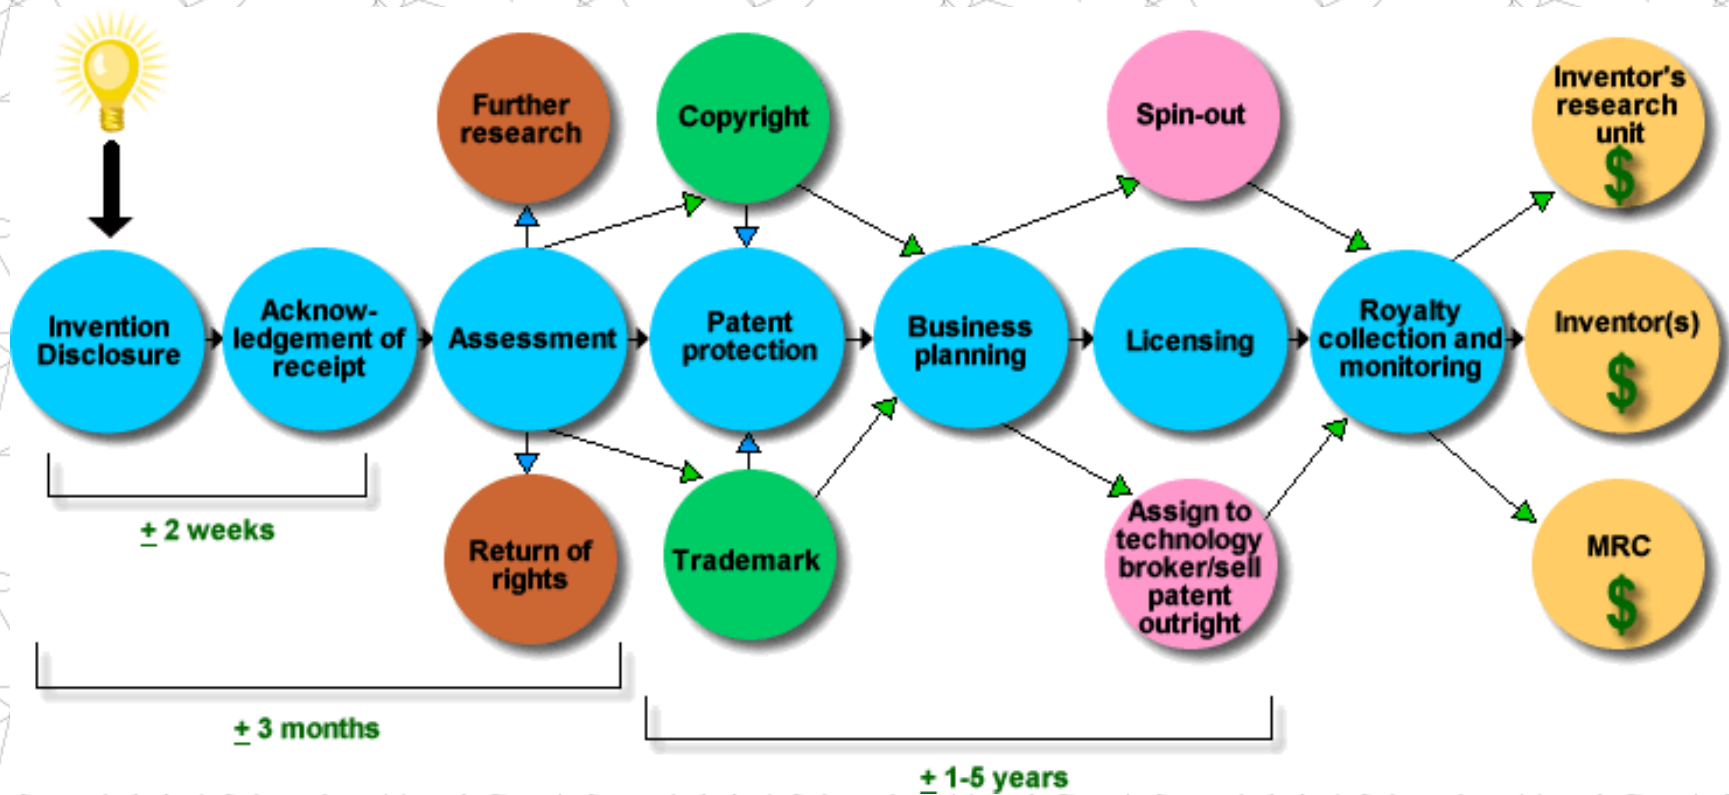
Further research

Copyright

Spin-out

Inventor's research unit $

Invention Disclosure

Acknowledgement of receipt

Assessment

Patent protection

Business planning

Licensing

Royalty collection and monitoring

Inventor(s) $

$\pm$ 2 weeks

Return of rights

Trademark

Assign to technology broker/sell patent outright

MRC $

$\pm$ 3 months

$\pm$ 1-5 years